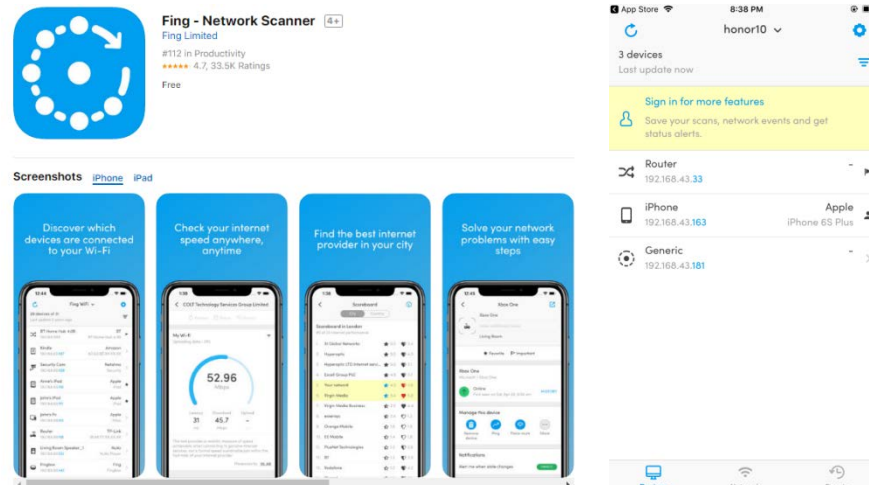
Fing - Network Scanner 4+
Fing Limited
#112 in Productivity
★★★★★ 4.7, 33.5K Ratings
Free

Screenshots iPhone iPad

Discover which devices are connected to your Wi-Fi

Check your internet speed anywhere, anytime

Find the best internet provider in your city

Solve your network problems with easy steps

52.96

App Store 8:38 PM
honor10
3 devices
Last update now
Sign in for more features
Save your scans, network events and get status alerts.
Router -
192.168.43.33
iPhone Apple
192.168.43.163 iPhone 6S Plus
Generic -
192.168.43.181